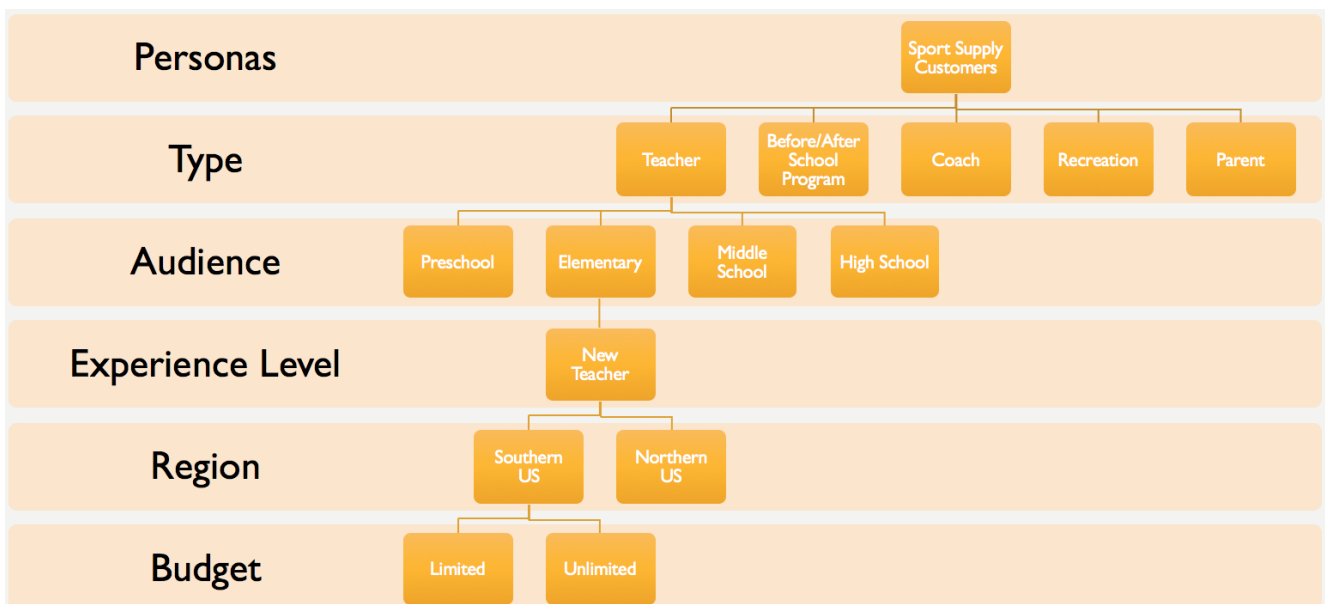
Personas

Sport Supply Customers

Type

Teacher

Before/After School Program

Coach

Recreation

Parent

Audience

Preschool

Elementary

Middle School

High School

Experience Level

New Teacher

Region

Southern US

Northern US

Budget

Limited

Unlimited